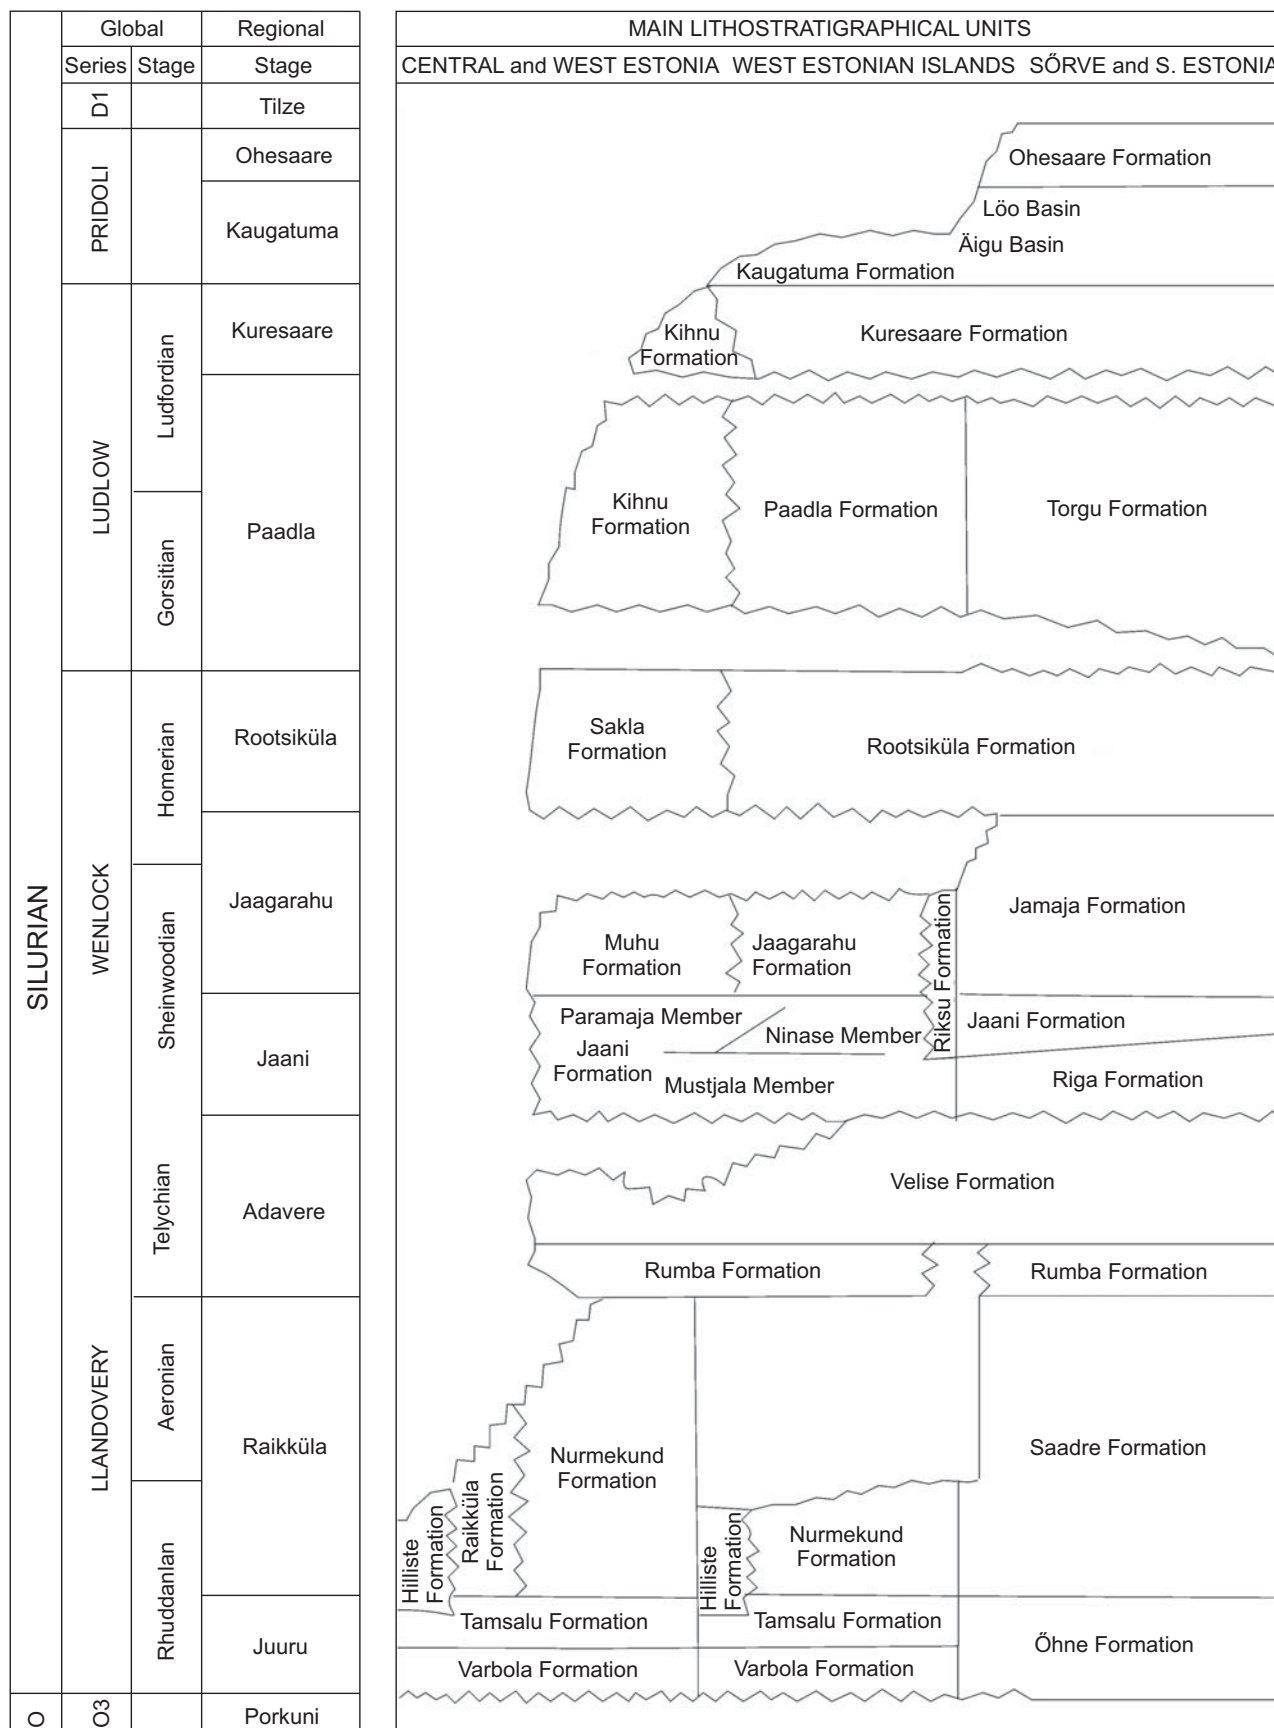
| | Global | | Regional |
|---|---|---|---|
| | Series | Stage | Stage |
| | D1 | | Tilze |
| SILURIAN | PRIDOLI | | Ohesaare |
| | | | Kaugatuma |
| | LUDLOW | Ludfordian | Kuresaare |
| | | Ludfordian / Gorsitian | Paadla |
| | WENLOCK | Homerian | Rootsiküla |
| | | Homerian / Sheinwoodian | Jaagarahu |
| | | Sheinwoodian | Jaani |
| | LLANDOVERY | Telychian | Adavere |
| | | Aeronian / Rhuddanian | Raikküla |
| | | Rhuddanian | Juuru |
| O | O3 | | Porkuni |

MAIN LITHOSTRATIGRAPHICAL UNITS

CENTRAL and WEST ESTONIA WEST ESTONIAN ISLANDS SÕRVE and S. ESTONIA

Ohesaare Formation

Löo Basin

Äigu Basin

Kaugatuma Formation

Kihnu Formation

Kuresaare Formation

Kihnu Formation

Paadla Formation

Torgu Formation

Sakla Formation

Rootsiküla Formation

Jamaja Formation

Muhu Formation

Jaagarahu Formation

Riksu Formation

Paramaja Member

Ninase Member

Jaani Formation

Jaani Formation

Mustjala Member

Riga Formation

Velise Formation

Rumba Formation

Rumba Formation

Nurmekund Formation

Saadre Formation

Hilliste Formation

Raikküla Formation

Hilliste Formation

Nurmekund Formation

Tamsalu Formation

Tamsalu Formation

Õhne Formation

Varbola Formation

Varbola Formation